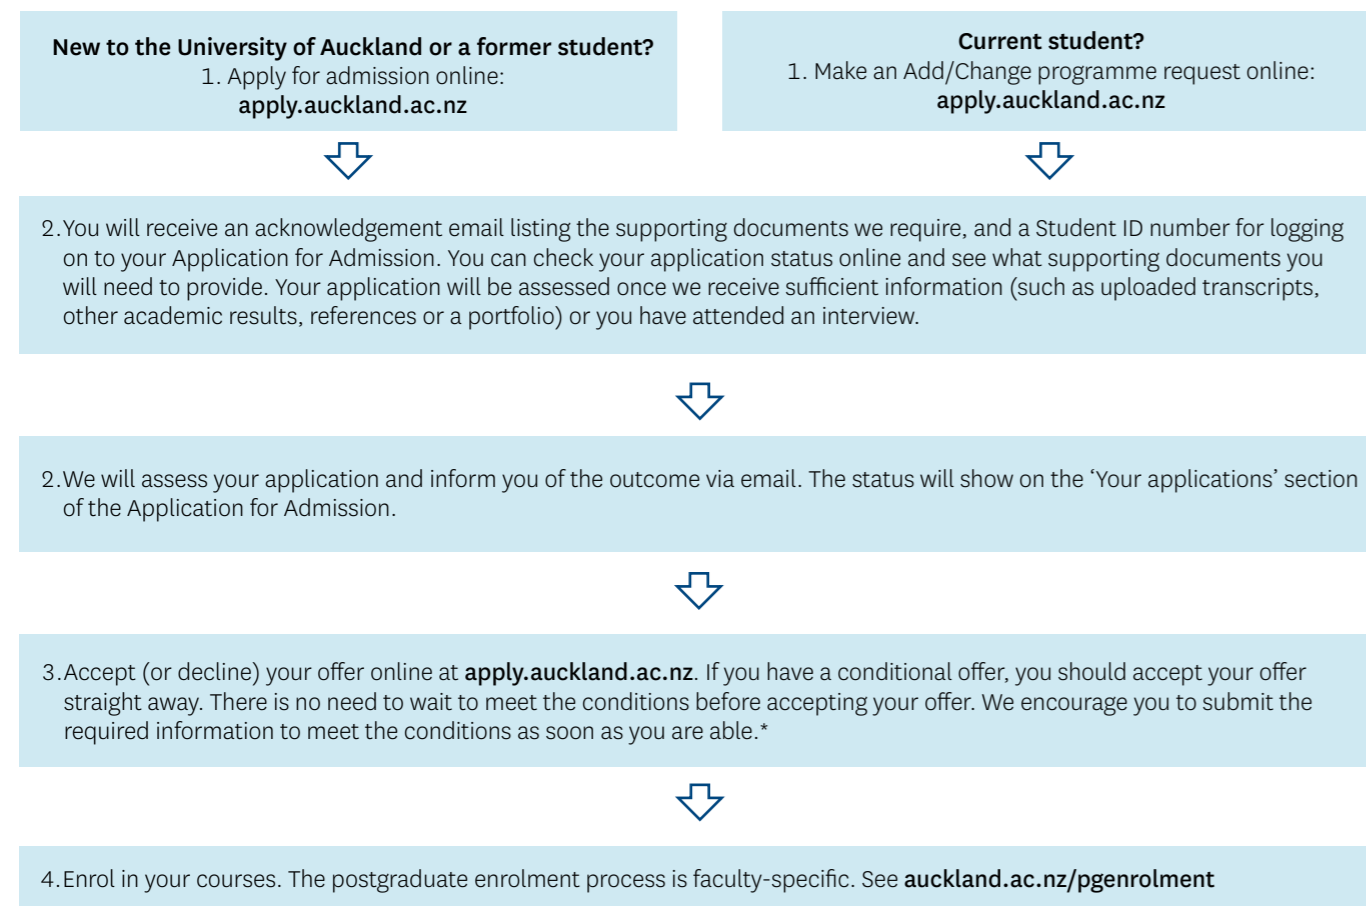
New to the University of Auckland or a former student?
1. Apply for admission online:
apply.auckland.ac.nz

Current student?
1. Make an Add/Change programme request online:
apply.auckland.ac.nz

2. You will receive an acknowledgement email listing the supporting documents we require, and a Student ID number for logging on to your Application for Admission. You can check your application status online and see what supporting documents you will need to provide. Your application will be assessed once we receive sufficient information (such as uploaded transcripts, other academic results, references or a portfolio) or you have attended an interview.

2. We will assess your application and inform you of the outcome via email. The status will show on the 'Your applications' section of the Application for Admission.

3. Accept (or decline) your offer online at apply.auckland.ac.nz. If you have a conditional offer, you should accept your offer straight away. There is no need to wait to meet the conditions before accepting your offer. We encourage you to submit the required information to meet the conditions as soon as you are able.*

4. Enrol in your courses. The postgraduate enrolment process is faculty-specific. See auckland.ac.nz/pgenrolment